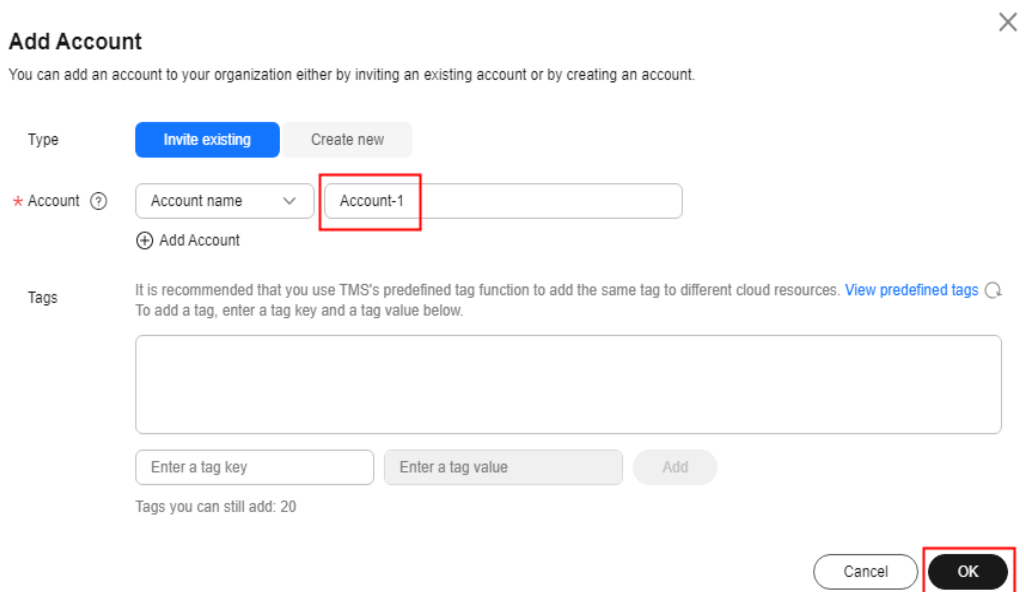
Add Account

You can add an account to your organization either by inviting an existing account or by creating an account.

Type

Invite existing

Create new

* Account ?

Account name

Account-1

Add Account

Tags

It is recommended that you use TMS's predefined tag function to add the same tag to different cloud resources. View predefined tags
To add a tag, enter a tag key and a tag value below.

Enter a tag key

Enter a tag value

Add

Tags you can still add: 20

Cancel

OK